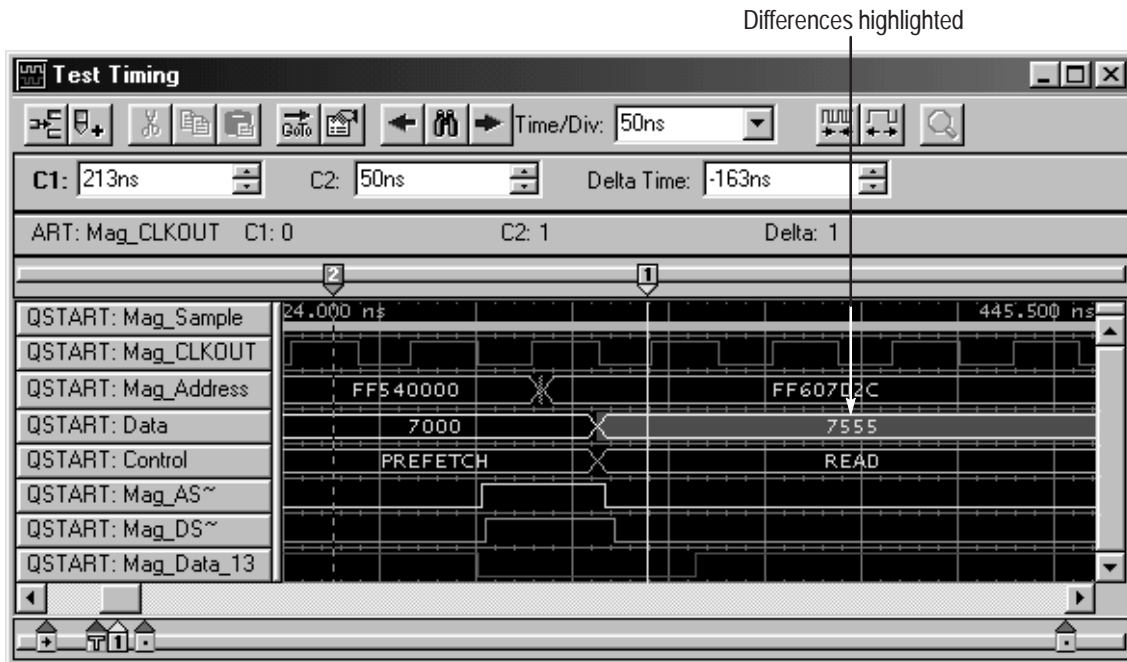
Differences highlighted

Test Timing

Time/Div: 50ns

C1: 213ns C2: 50ns Delta Time: -163ns

ART: Mag_CLKOUT C1: 0 C2: 1 Delta: 1

2 1

QSTART: Mag_Sample
QSTART: Mag_CLKOUT
QSTART: Mag_Address
QSTART: Data
QSTART: Control
QSTART: Mag_AS~
QSTART: Mag_DS~
QSTART: Mag_Data_13

24.000 ns 445.500 ns

FF540000 FF607D2C

7000 7555

PREFETCH READ

T 1